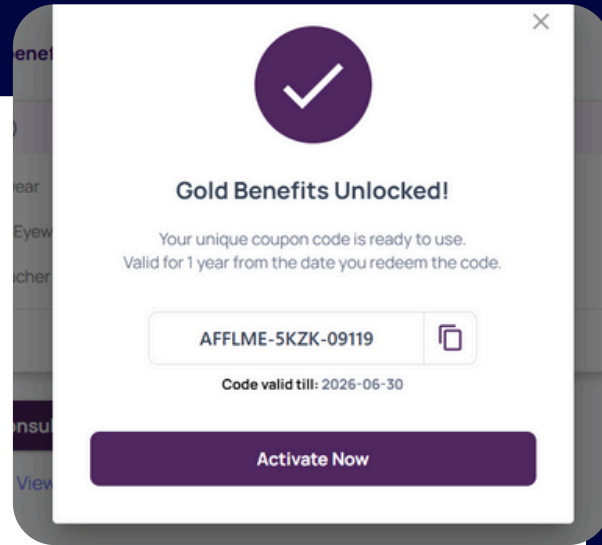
enef

)

ear

Eyew

cher

nsul

View

×

Gold Benefits Unlocked!

Your unique coupon code is ready to use.
Valid for 1 year from the date you redeem the code.

AFFLME-5KZK-09119

Code valid till: 2026-06-30

Activate Now